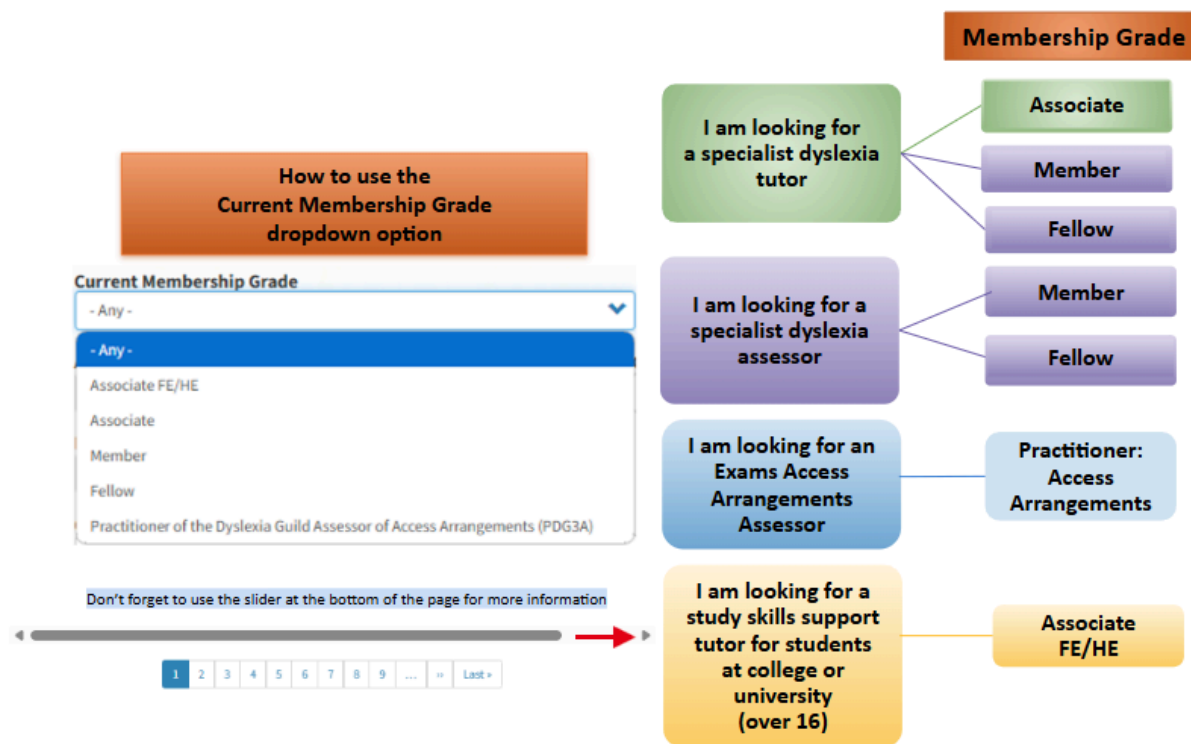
Membership Grade

How to use the Current Membership Grade dropdown option

Current Membership Grade

- Any -

- Any -

Associate FE/HE

Associate

Member

Fellow

Practitioner of the Dyslexia Guild Assessor of Access Arrangements (PDG3A)

Don't forget to use the slider at the bottom of the page for more information

1 2 3 4 5 6 7 8 9 … ›› Last »

I am looking for a specialist dyslexia tutor

Associate

Member

Fellow

I am looking for a specialist dyslexia assessor

Member

Fellow

I am looking for an Exams Access Arrangements Assessor

Practitioner: Access Arrangements

I am looking for a study skills support tutor for students at college or university (over 16)

Associate FE/HE